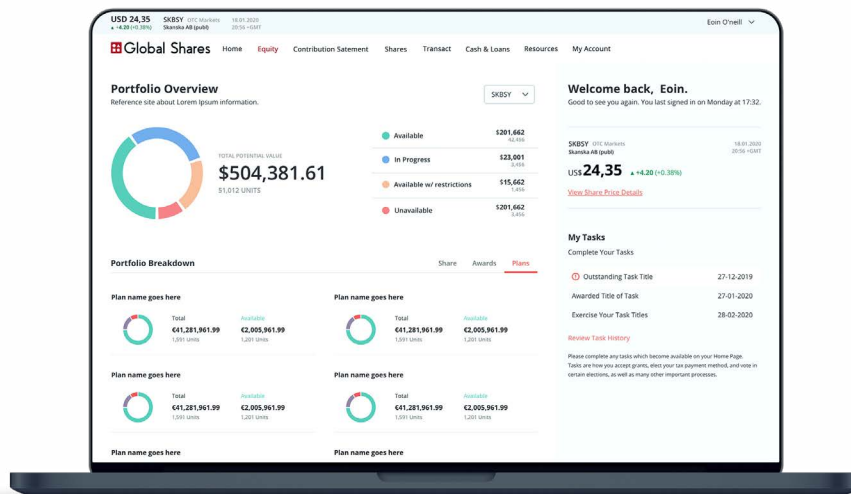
USD 24,35 ▲ +4.20 (+0.38%) SKBSY OTC Markets Skanska AB (publ) 18.01.2020 20:56 +GMT

Eoin O'neill

Global Shares Home Equity Contribution Satement Shares Transact Cash & Loans Resources My Account

Portfolio Overview
Reference site about Lorem Ipsum information.

SKBSY

TOTAL POTENTIAL VALUE
$504,381.61
51,012 UNITS

Available $201,662 42,456
In Progress $23,001 3,456
Available w/ restrictions $15,662 3,456
Unavailable $201,662 3,456

Portfolio Breakdown
Share Awards Plans

Plan name goes here
Total €41,281,961.99 1,591 Units
Available €2,005,961.99 1,201 Units

Plan name goes here
Total €41,281,961.99 1,591 Units
Available €2,005,961.99 1,201 Units

Plan name goes here
Total €41,281,961.99 1,591 Units
Available €2,005,961.99 1,201 Units

Plan name goes here
Total €41,281,961.99 1,591 Units
Available €2,005,961.99 1,201 Units

Plan name goes here

Plan name goes here

Welcome back, Eoin.
Good to see you again. You last signed in on Monday at 17:32.

SKBSY OTC Markets Skanska AB (publ) 18.01.2020 20:56 +GMT
US$ 24,35 ▲ +4.20 (+0.38%)
View Share Price Details

My Tasks
Complete Your Tasks

Outstanding Task Title 27-12-2019
Awarded Title of Task 27-01-2020
Exercise Your Task Titles 28-02-2020

Review Task History

Please complete any tasks which become available on your Home Page. Tasks are how you accept grants, elect your tax payment method, and vote in certain elections, as well as many other important processes.